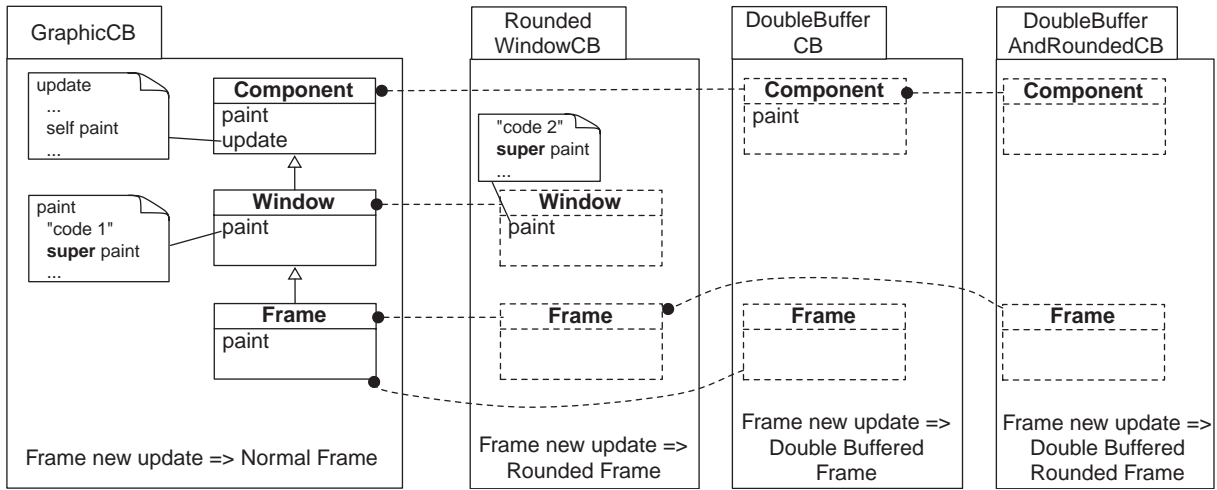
GraphicCB

update
...
self paint
...

Component
paint
update

paint
"code 1"
**super** paint
...

Window
paint

Frame
paint

Frame new update => Normal Frame

Rounded WindowCB

"code 2"
**super** paint
...

Window
paint

Frame

Frame new update => Rounded Frame

DoubleBuffer CB

Component
paint

Frame

Frame new update => Double Buffered Frame

DoubleBuffer AndRoundedCB

Component

Frame

Frame new update => Double Buffered Rounded Frame